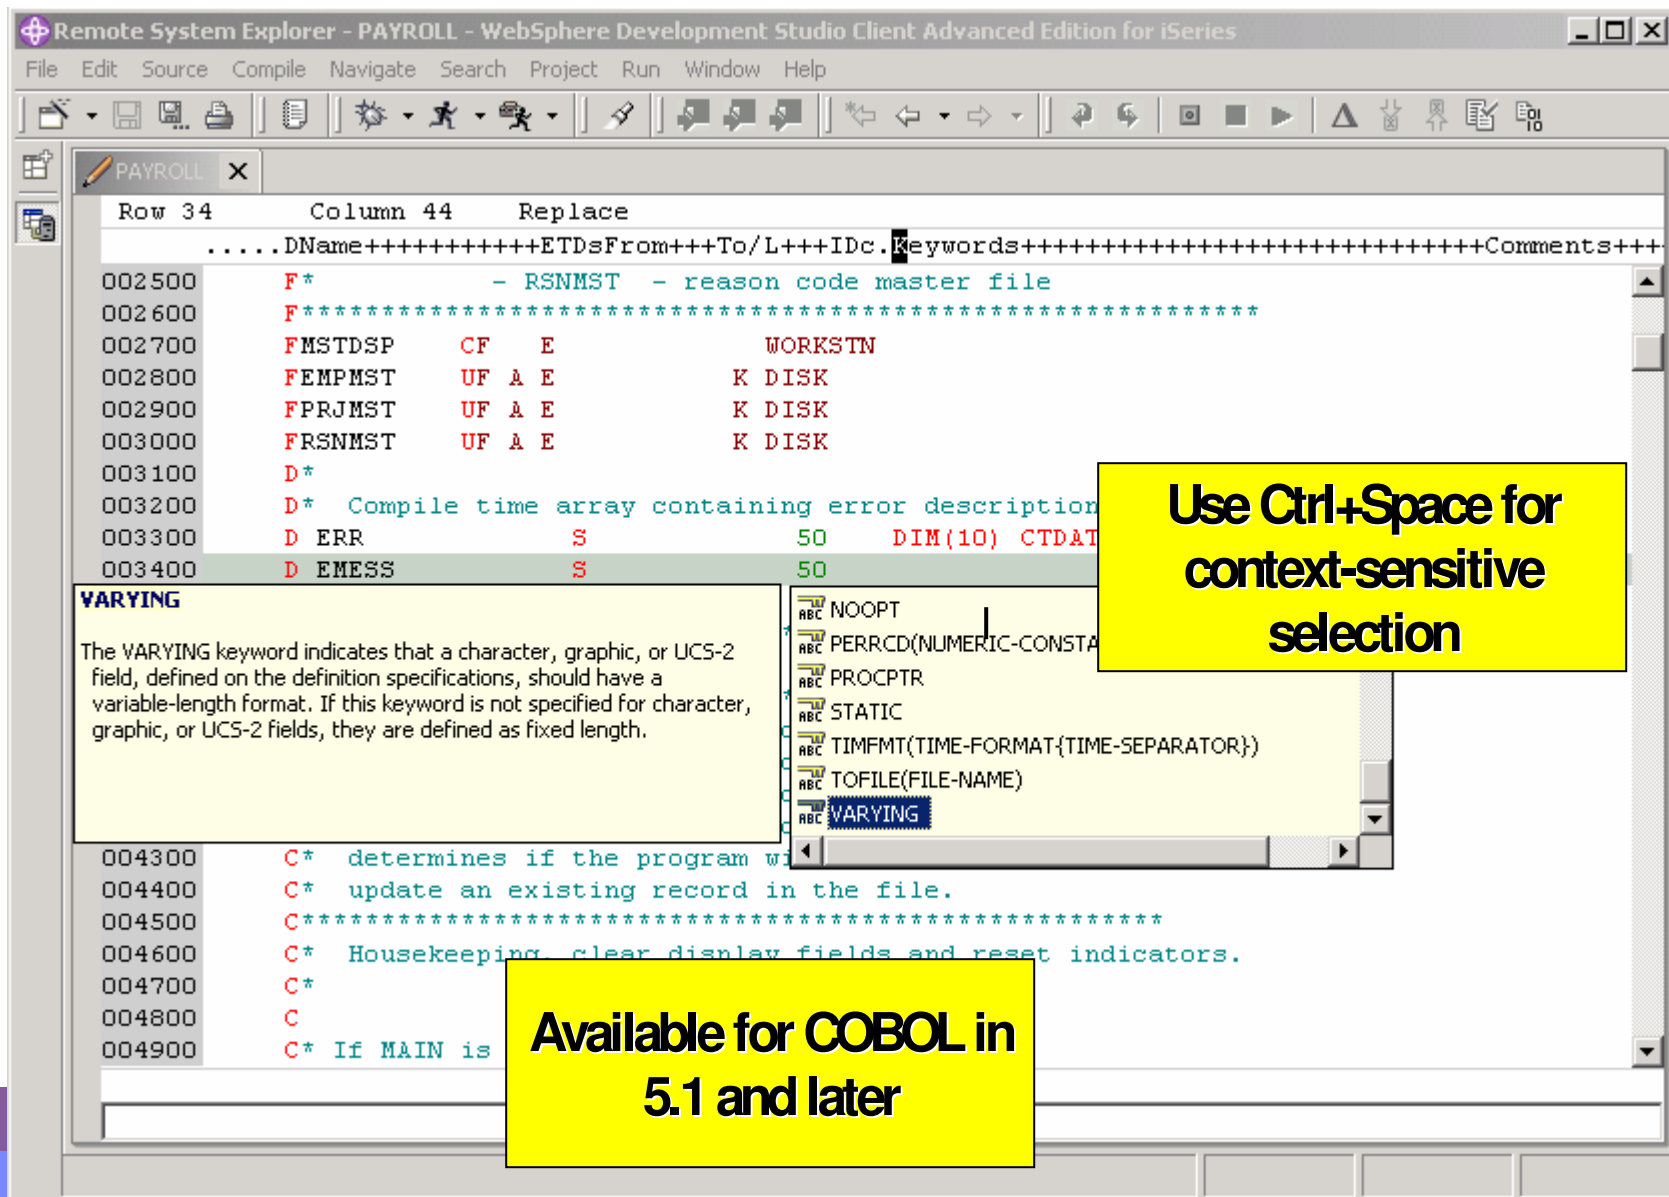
Remote System Explorer - PAYROLL - WebSphere Development Studio Client Advanced Edition for iSeries

File Edit Source Compile Navigate Search Project Run Window Help

PAYROLL ×

Row 34 Column 44 Replace

.....DName+++++++++++ETDsFrom+++To/L+++IDc.Keywords+++++++++++++++++++++++++++++Comments+++

002500 F* - RSNMST - reason code master file
002600 F***********************************************************
002700 FMSTDSP CF E WORKSTN
002800 FEMPMST UF A E K DISK
002900 FPRJMST UF A E K DISK
003000 FRSNMST UF A E K DISK
003100 D*
003200 D* Compile time array containing error description
003300 D ERR S 50 DIM(10) CTDAT
003400 D EMESS S 50

VARYING

The VARYING keyword indicates that a character, graphic, or UCS-2 field, defined on the definition specifications, should have a variable-length format. If this keyword is not specified for character, graphic, or UCS-2 fields, they are defined as fixed length.

NOOPT
PERRCD(NUMERIC-CONSTA
PROCPTR
STATIC
TIMFMT(TIME-FORMAT{TIME-SEPARATOR})
TOFILE(FILE-NAME)
VARYING

Use Ctrl+Space for context-sensitive selection

004300 C* determines if the program wi
004400 C* update an existing record in the file.
004500 C***********************************************************
004600 C* Housekeeping, clear display fields and reset indicators.
004700 C*
004800 C
004900 C* If MAIN is

Available for COBOL in 5.1 and later